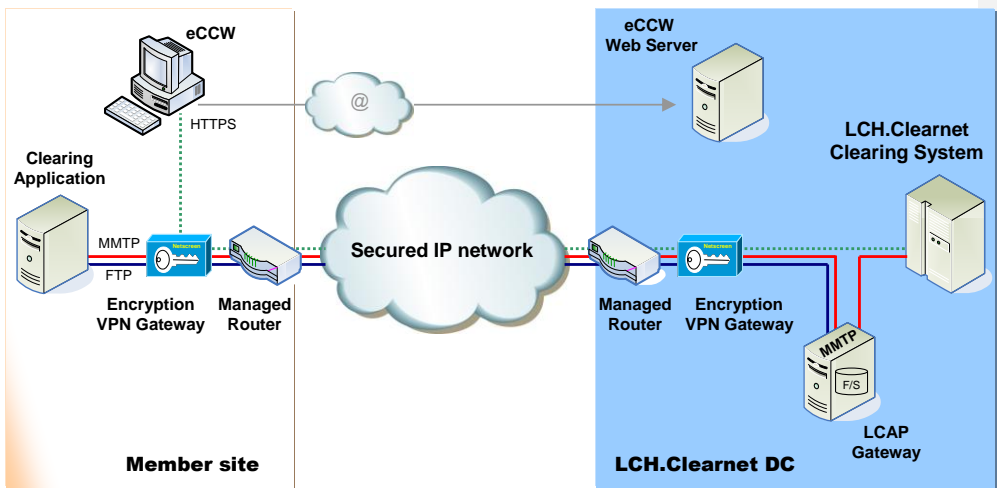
eCCW

HTTPS

@

eCCW
Web Server

LCH.Clearnet
Clearing System

Clearing
Application

MMTP

FTP

Netscreen

Encryption
VPN Gateway

Managed
Router

Secured IP network

Managed
Router

Netscreen

Encryption
VPN Gateway

MMTP

F/S

LCAP
Gateway

Member site

LCH.Clearnet DC